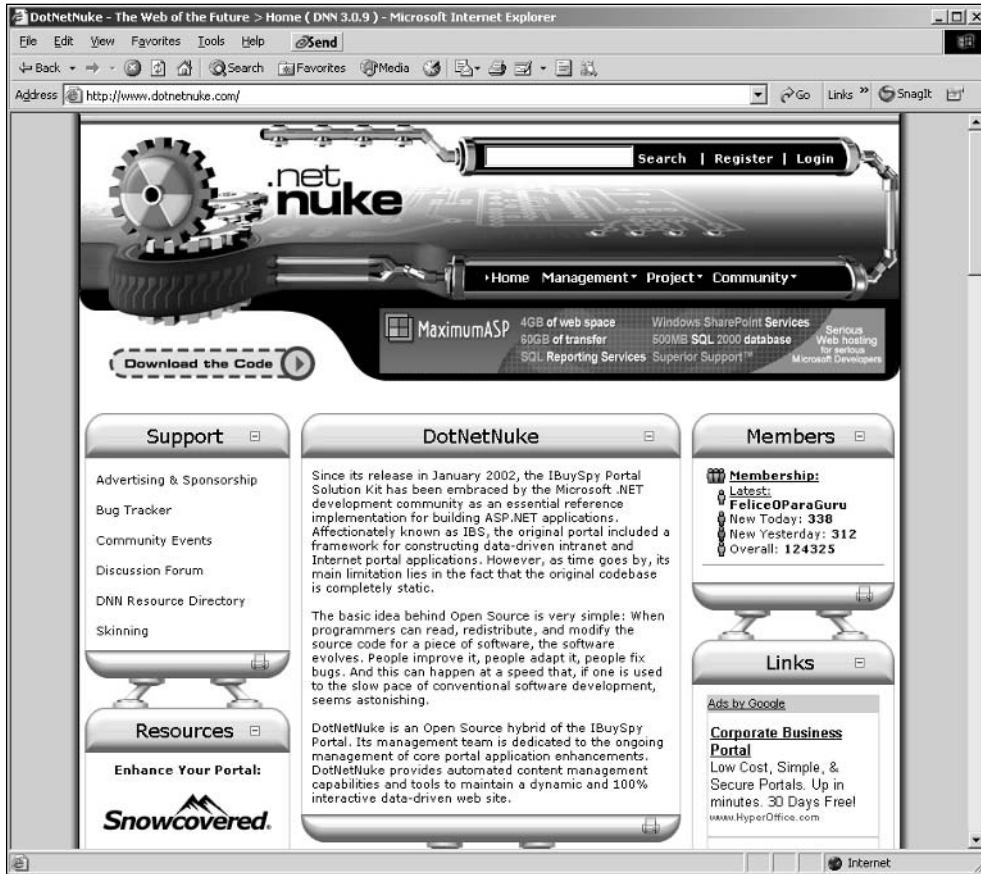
DotNetNuke - The Web of the Future > Home ( DNN 3.0.9 ) - Microsoft Internet Explorer

File Edit View Favorites Tools Help Send

Back Search Favorites Media

Address http://www.dotnetnuke.com/ Go Links SnagIt

.net nuke

Search | Register | Login

Home Management Project Community

MaximumASP 4GB of web space 60GB of transfer SQL Reporting Services Windows SharePoint Services 500MB SQL 2000 database Superior Support™ Serious Web hosting for serious Microsoft Developers

Download the Code

Support

Advertising & Sponsorship

Bug Tracker

Community Events

Discussion Forum

DNN Resource Directory

Skinning

Resources

Enhance Your Portal:

Snowcovered.

DotNetNuke

Since its release in January 2002, the IBuySpy Portal Solution Kit has been embraced by the Microsoft .NET development community as an essential reference implementation for building ASP.NET applications. Affectionately known as IBS, the original portal included a framework for constructing data-driven intranet and Internet portal applications. However, as time goes by, its main limitation lies in the fact that the original codebase is completely static.

The basic idea behind Open Source is very simple: When programmers can read, redistribute, and modify the source code for a piece of software, the software evolves. People improve it, people adapt it, people fix bugs. And this can happen at a speed that, if one is used to the slow pace of conventional software development, seems astonishing.

DotNetNuke is an Open Source hybrid of the IBuySpy Portal. Its management team is dedicated to the ongoing management of core portal application enhancements. DotNetNuke provides automated content management capabilities and tools to maintain a dynamic and 100% interactive data-driven web site.

Members

Membership:
Latest:
FeliceOParaGuru
New Today: 338
New Yesterday: 312
Overall: 124325

Links

Ads by Google

Corporate Business Portal
Low Cost, Simple, & Secure Portals. Up in minutes. 30 Days Free!
www.HyperOffice.com

Internet